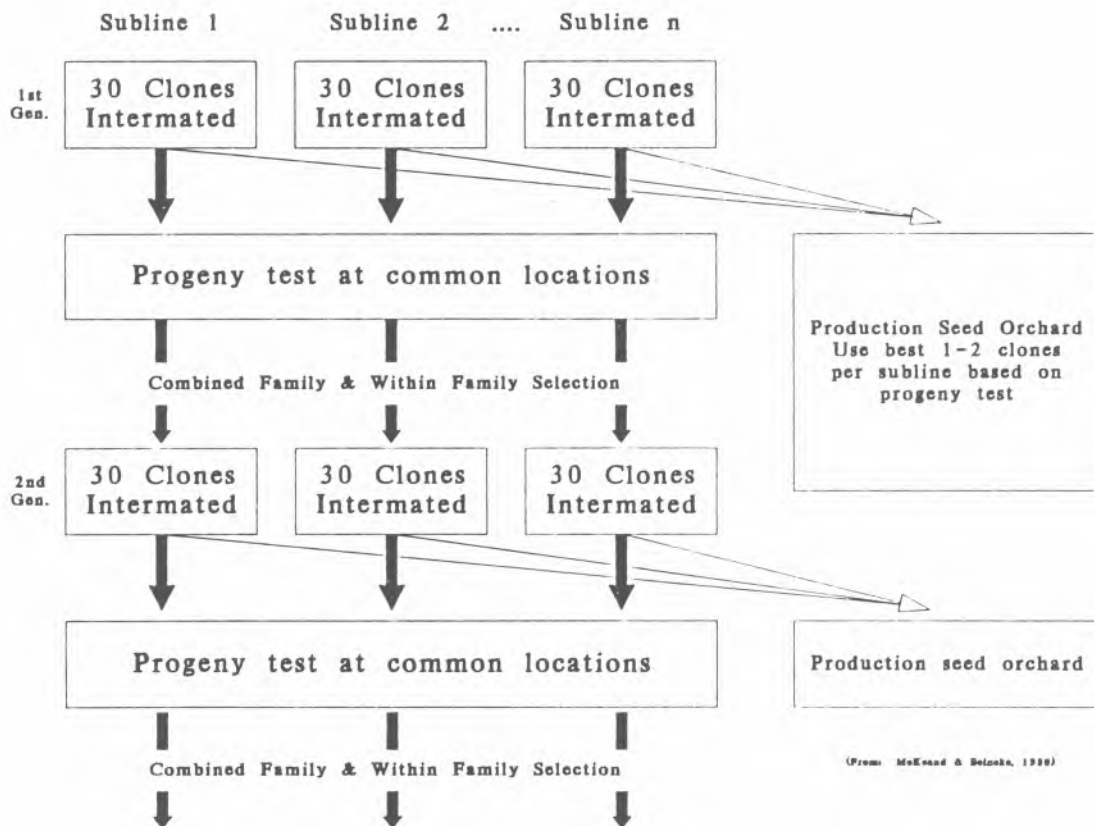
Subline 1    Subline 2    ....    Subline n

1st Gen.

30 Clones Intermated

30 Clones Intermated

30 Clones Intermated

Progeny test at common locations

Production Seed Orchard Use best 1-2 clones per subline based on progeny test

Combined Family & Within Family Selection

2nd Gen.

30 Clones Intermated

30 Clones Intermated

30 Clones Intermated

Progeny test at common locations

Production seed orchard

Combined Family & Within Family Selection

(From: McKeand & Beineke, 1980)